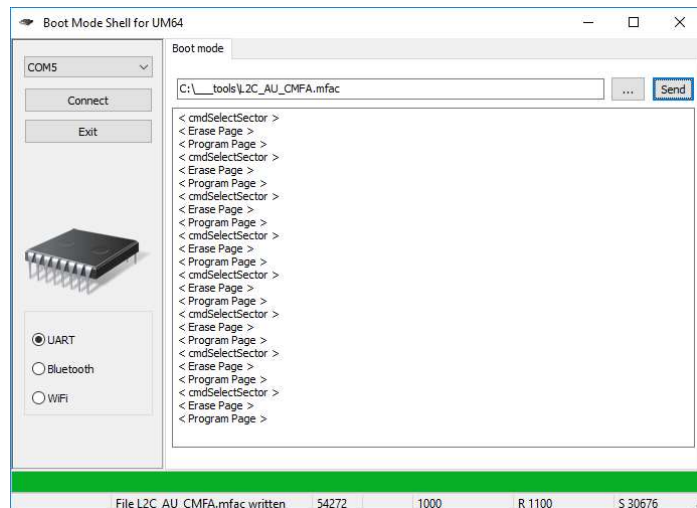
Boot Mode Shell for UM64

Boot mode

COM5

Connect

Exit

C:\___tools\L2C_AU_CMFA.mfac

...

Send

< cmdSelectSector >
< Erase Page >
< Program Page >
< cmdSelectSector >
< Erase Page >
< Program Page >
< cmdSelectSector >
< Erase Page >
< Program Page >
< cmdSelectSector >
< Erase Page >
< Program Page >
< cmdSelectSector >
< Erase Page >
< Program Page >
< cmdSelectSector >
< Erase Page >
< Program Page >
< cmdSelectSector >
< Erase Page >
< Program Page >
< cmdSelectSector >
< Erase Page >
< Program Page >

UART

Bluetooth

WiFi

File L2C_AU_CMFA.mfac written | 54272 | 1000 | R 1100 | S 30676